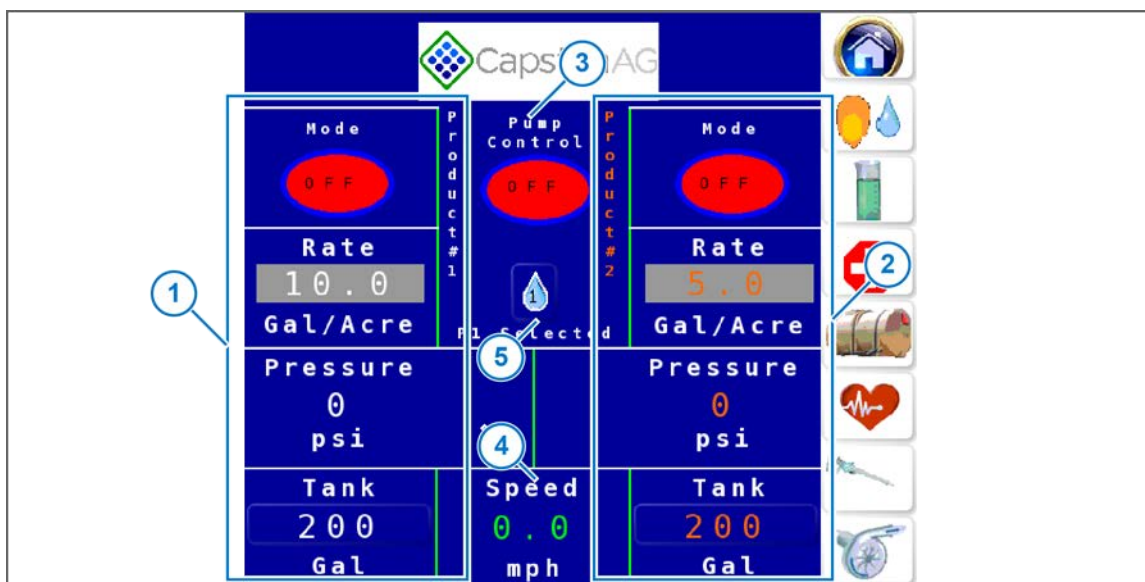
Capst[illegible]AG

3

Mode

OFF

Product#1

Pump Control

OFF

Product#2

Mode

OFF

Rate

10.0

Gal/Acre

1

P1 Selected

5

Rate

5.0

Gal/Acre

2

Pressure

0

psi

Pressure

0

psi

4

Tank

200

Gal

Speed

0.0

mph

Tank

200

Gal